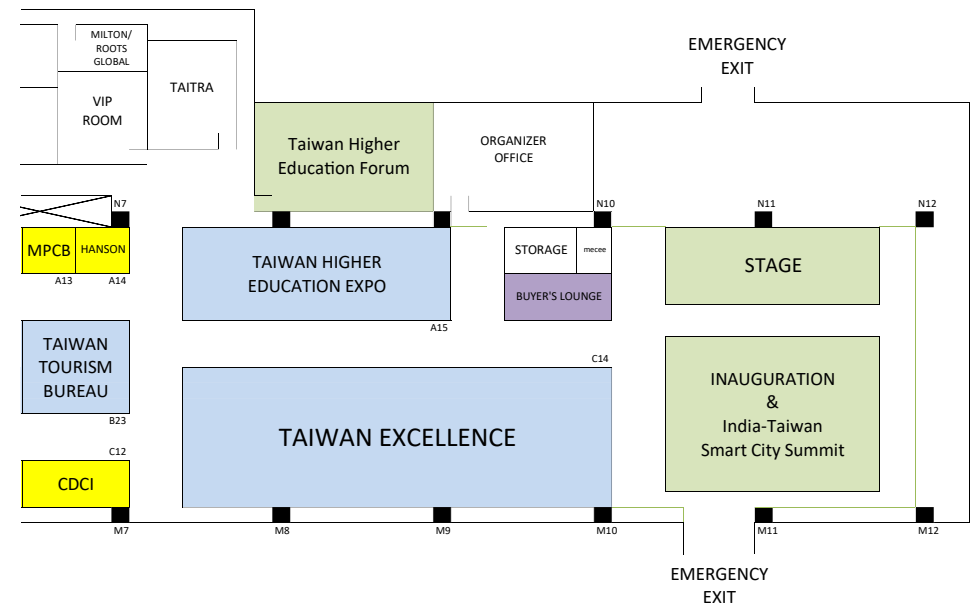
MILTON/ ROOTS GLOBAL

VIP ROOM

TAITRA

EMERGENCY EXIT

Taiwan Higher Education Forum

ORGANIZER OFFICE

N7

N10

N11

N12

MPCB

HANSON

A13

A14

TAIWAN HIGHER EDUCATION EXPO

A15

STORAGE

mecee

BUYER'S LOUNGE

STAGE

TAIWAN TOURISM BUREAU

B23

C14

INAUGURATION & India-Taiwan Smart City Summit

TAIWAN EXCELLENCE

C12

CDCI

M7

M8

M9

M10

M11

M12

EMERGENCY EXIT